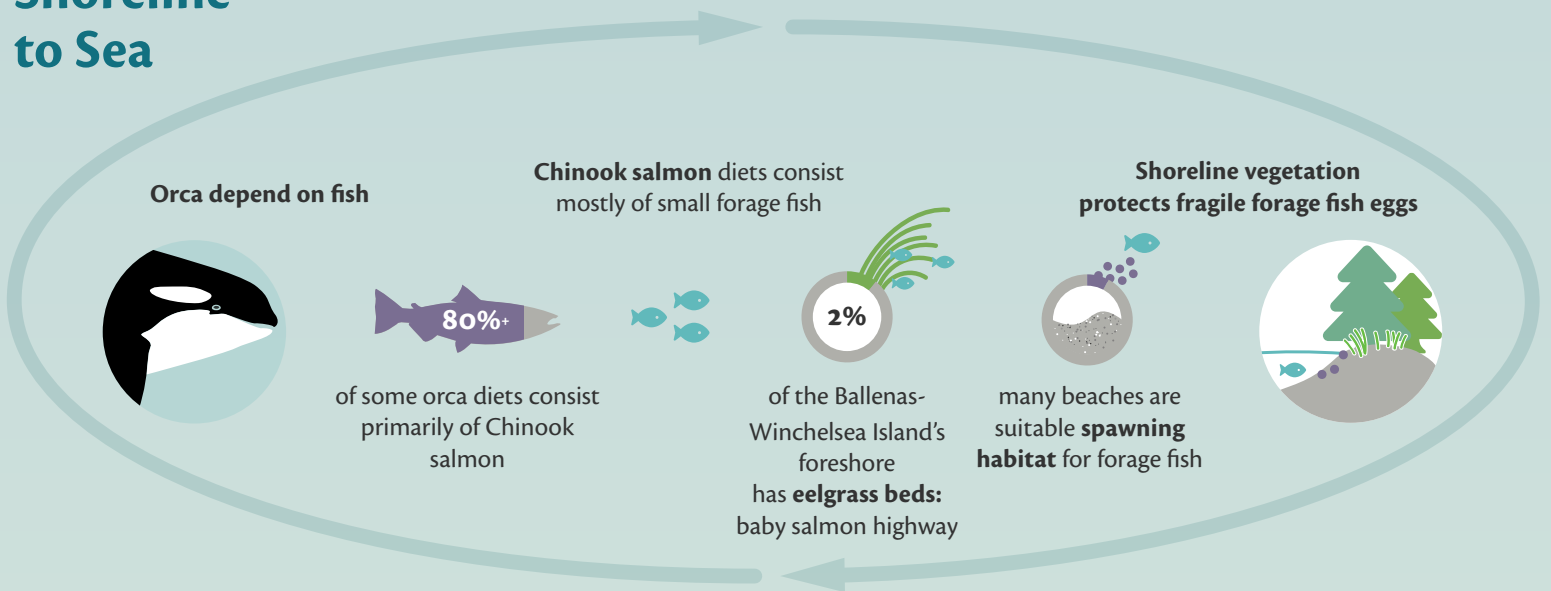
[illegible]
to Sea

Orca depend on fish

80%+

of some orca diets consist primarily of Chinook salmon

Chinook salmon diets consist mostly of small forage fish

2%

of the Ballenas-Winchelsea Island's foreshore has eelgrass beds: baby salmon highway

Shoreline vegetation protects fragile forage fish eggs

many beaches are suitable spawning habitat for forage fish